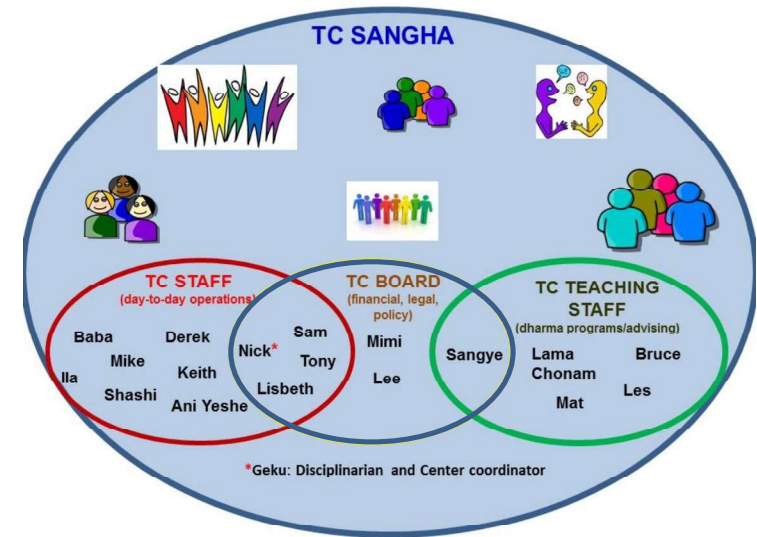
TC SANGHA

TC STAFF
(day-to-day operations)

Baba
Derek
Mike
Ila
Keith
Shashi
Ani Yeshe

Nick*
Sam
Tony
Lisbeth

TC BOARD
(financial, legal, policy)

Mimi
Lee

Sangye

TC TEACHING STAFF
(dharma programs/advising)

Lama Chonam
Bruce
Les
Mat

*Geku: Disciplinarian and Center coordinator